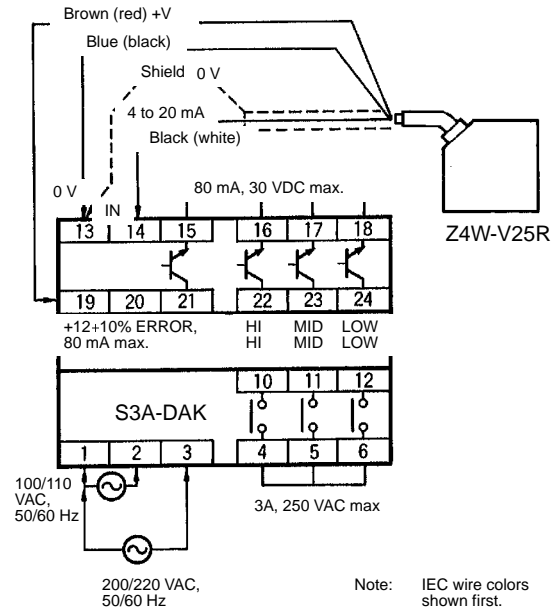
Brown (red) +V

Blue (black)

Shield 0 V

4 to 20 mA

Black (white)

80 mA, 30 VDC max.

0 V

IN

13 14 15 16 17 18

Z4W-V25R

19 20 21 22 23 24

+12+10% ERROR, 80 mA max.

HI HI

MID MID

LOW LOW

10 11 12

S3A-DAK

1 2 3 4 5 6

100/110 VAC, 50/60 Hz

3A, 250 VAC max

200/220 VAC, 50/60 Hz

Note: IEC wire colors shown first.